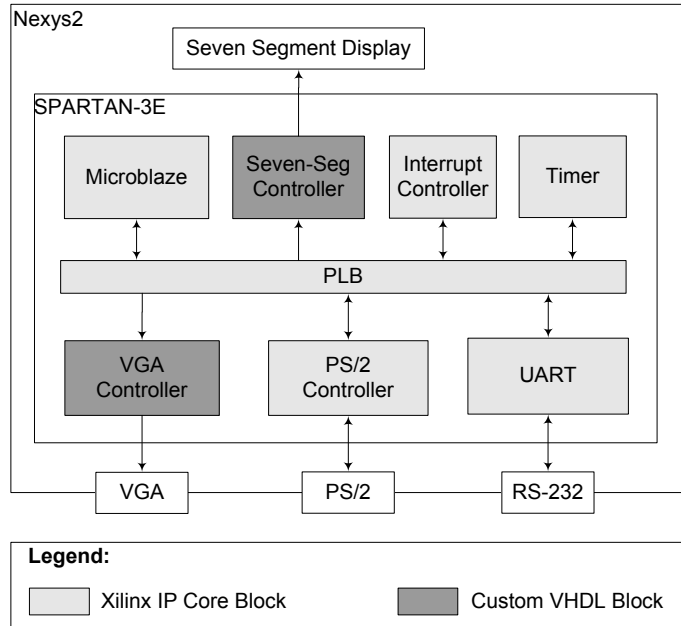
Nexys2

Seven Segment Display

SPARTAN-3E

Microblaze

Seven-Seg Controller

Interrupt Controller

Timer

PLB

VGA Controller

PS/2 Controller

UART

VGA

PS/2

RS-232

Legend:

Xilinx IP Core Block

Custom VHDL Block